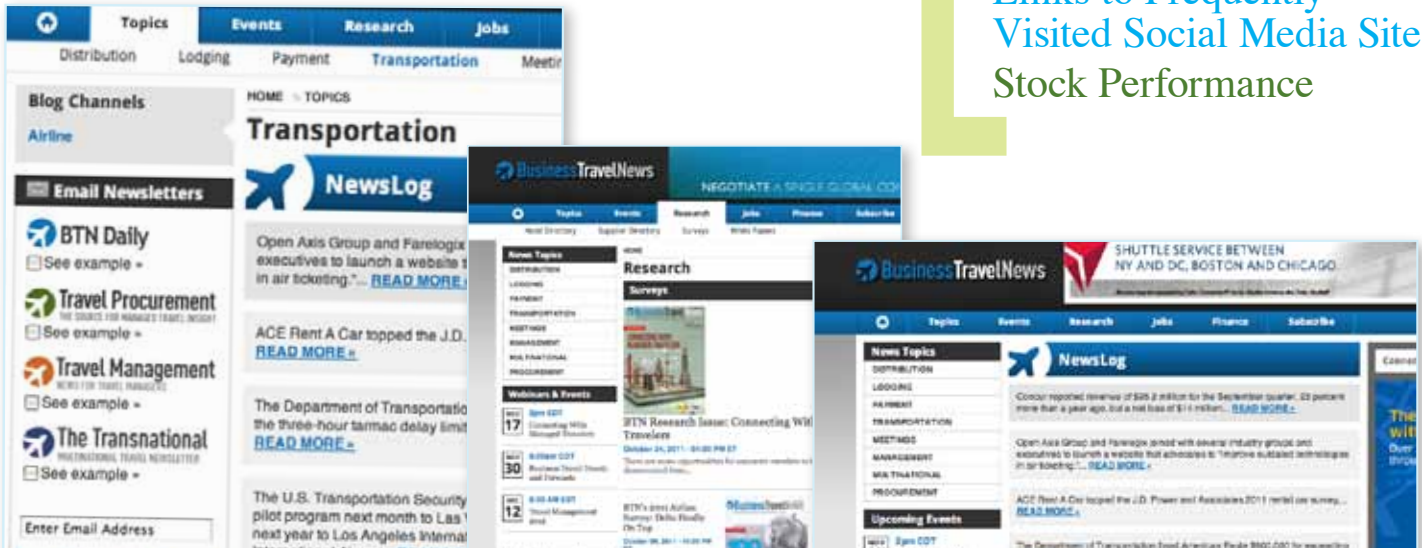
Visited Social Media Site
Stock Performance

Topics Events Research Jobs
Distribution Lodging Payment Transportation Meetin

Blog Channels
Airline

Email Newsletters
BTN Daily
See example »
Travel Procurement
THE SOURCE FOR MANAGED TRAVEL INSIGHT
See example »
Travel Management
NEWS FOR TRAVEL MANAGERS
See example »
The Transnational
MULTINATIONAL TRAVEL NEWSLETTER
See example »
Enter Email Address

HOME » TOPICS
Transportation
NewsLog
Open Axis Group and Farelogix executives to launch a website t in air ticketing."... READ MORE »
ACE Rent A Car topped the J.D. READ MORE »
The Department of Transportatio the three-hour tarmac delay limit READ MORE »
The U.S. Transportation Security pilot program next month to Las V next year to Los Angeles Internat

BusinessTravelNews
NEGOTIATE A SINGLE GLOBAL CO
Topics Events Research Jobs Finance Subscribe
Hotel Directory Supplier Directory Surveys White Papers
News Topics
DISTRIBUTION
LODGING
PAYMENT
TRANSPORTATION
MEETINGS
MANAGEMENT
MULTINATIONAL
PROCUREMENT
Webinars & Events
17
30
12
HOME
Research
Surveys
BTN Research Issue: Connecting Wi Travelers
October 24, 2011

BusinessTravelNews
SHUTTLE SERVICE BETWEEN NY AND DC, BOSTON AND CHICAGO
Topics Events Research Jobs Finance Subscribe
News Topics
DISTRIBUTION
LODGING
PAYMENT
TRANSPORTATION
MEETINGS
MANAGEMENT
MULTINATIONAL
PROCUREMENT
Upcoming Events
NewsLog
Concur reported revenue of $95.2 million for the September quarter, 23 percent more than a year ago, but a net loss of $11 million... READ MORE »
Open Axis Group and Farelogix joined with several industry groups and executives to launch a website that advocates to "improve outdated technologies in air ticketing."... READ MORE »
ACE Rent A Car topped the J.D. Power and Associates 2011 rental car survey... READ MORE »
The Department of Transportation fined American Eagle $900,000 for exceeding